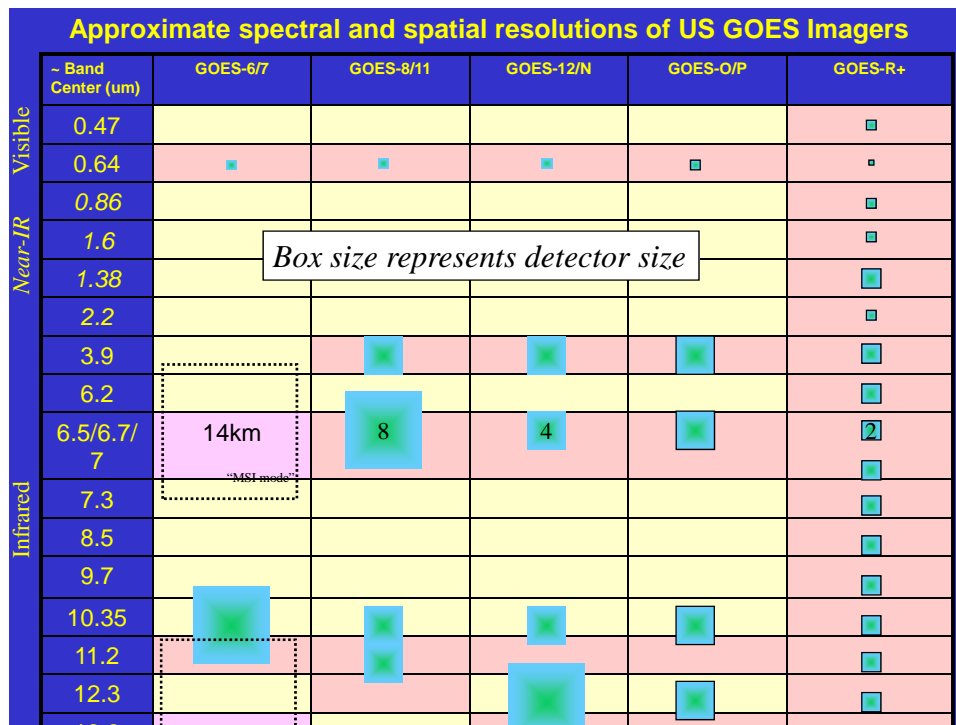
Approximate spectral and spatial resolutions of US GOES Imagers

|  | ~ Band Center (um) | GOES-6/7 | GOES-8/11 | GOES-12/N | GOES-O/P | GOES-R+ |
|---|---|---|---|---|---|---|
| Visible | 0.47 | | | | | |
| | 0.64 | | | | | |
| Near-IR | 0.86 | | | | | |
| | 1.6 | | | | | |
| | 1.38 | | | | | |
| | 2.2 | | | | | |
| Infrared | 3.9 | | | | | |
| | 6.2 | | | | | |
| | 6.5/6.7/7 | 14km "MSI mode" | 8 | 4 | | 2 |
| | 7.3 | | | | | |
| | 8.5 | | | | | |
| | 9.7 | | | | | |
| | 10.35 | | | | | |
| | 11.2 | | | | | |
| | 12.3 | | | | | |
| | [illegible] | | | | | |

Box size represents detector size